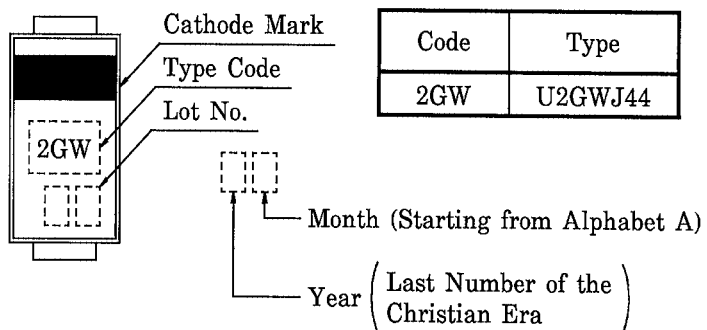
2GW

Cathode Mark

Type Code

Lot No.

| Code | Type |
|---|---|
| 2GW | U2GWJ44 |

Month (Starting from Alphabet A)

Year $\left( \begin{array}{l} \text{Last Number of the} \\ \text{Christian Era} \end{array} \right)$